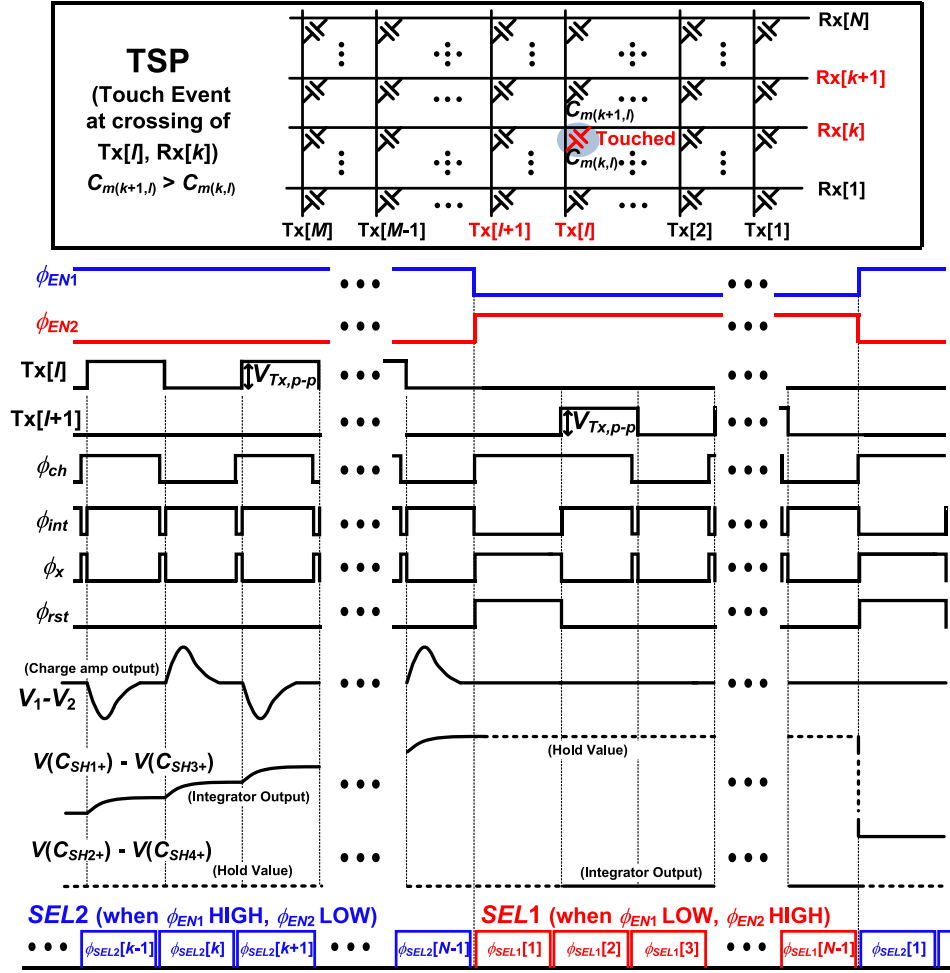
TSP
(Touch Event at crossing of Tx[$l$], Rx[$k$])
$C_{m(k+1,l)} > C_{m(k,l)}$

Rx[$N$]
Rx[$k$+1]
Rx[$k$]
Rx[1]
$C_{m(k+1,l)}$
Touched
$C_{m(k,l)}$
Tx[$M$] Tx[$M$-1] Tx[$l$+1] Tx[$l$] Tx[2] Tx[1]

$\phi_{EN1}$
$\phi_{EN2}$
Tx[$l$]
$V_{Tx,p\text{-}p}$
Tx[$l$+1]
$V_{Tx,p\text{-}p}$
$\phi_{ch}$
$\phi_{int}$
$\phi_{x}$
$\phi_{rst}$
(Charge amp output)
$V_1$-$V_2$
$V(C_{SH1+})$ - $V(C_{SH3+})$
(Hold Value)
(Integrator Output)
$V(C_{SH2+})$ - $V(C_{SH4+})$
(Hold Value)
(Integrator Output)

$SEL2$ (when $\phi_{EN1}$ HIGH, $\phi_{EN2}$ LOW)
$SEL1$ (when $\phi_{EN1}$ LOW, $\phi_{EN2}$ HIGH)

$\phi_{SEL2}$[$k$-1] $\phi_{SEL2}$[$k$] $\phi_{SEL2}$[$k$+1] $\phi_{SEL2}$[$N$-1] $\phi_{SEL1}$[1] $\phi_{SEL1}$[2] $\phi_{SEL1}$[3] $\phi_{SEL1}$[$N$-1] $\phi_{SEL2}$[1]